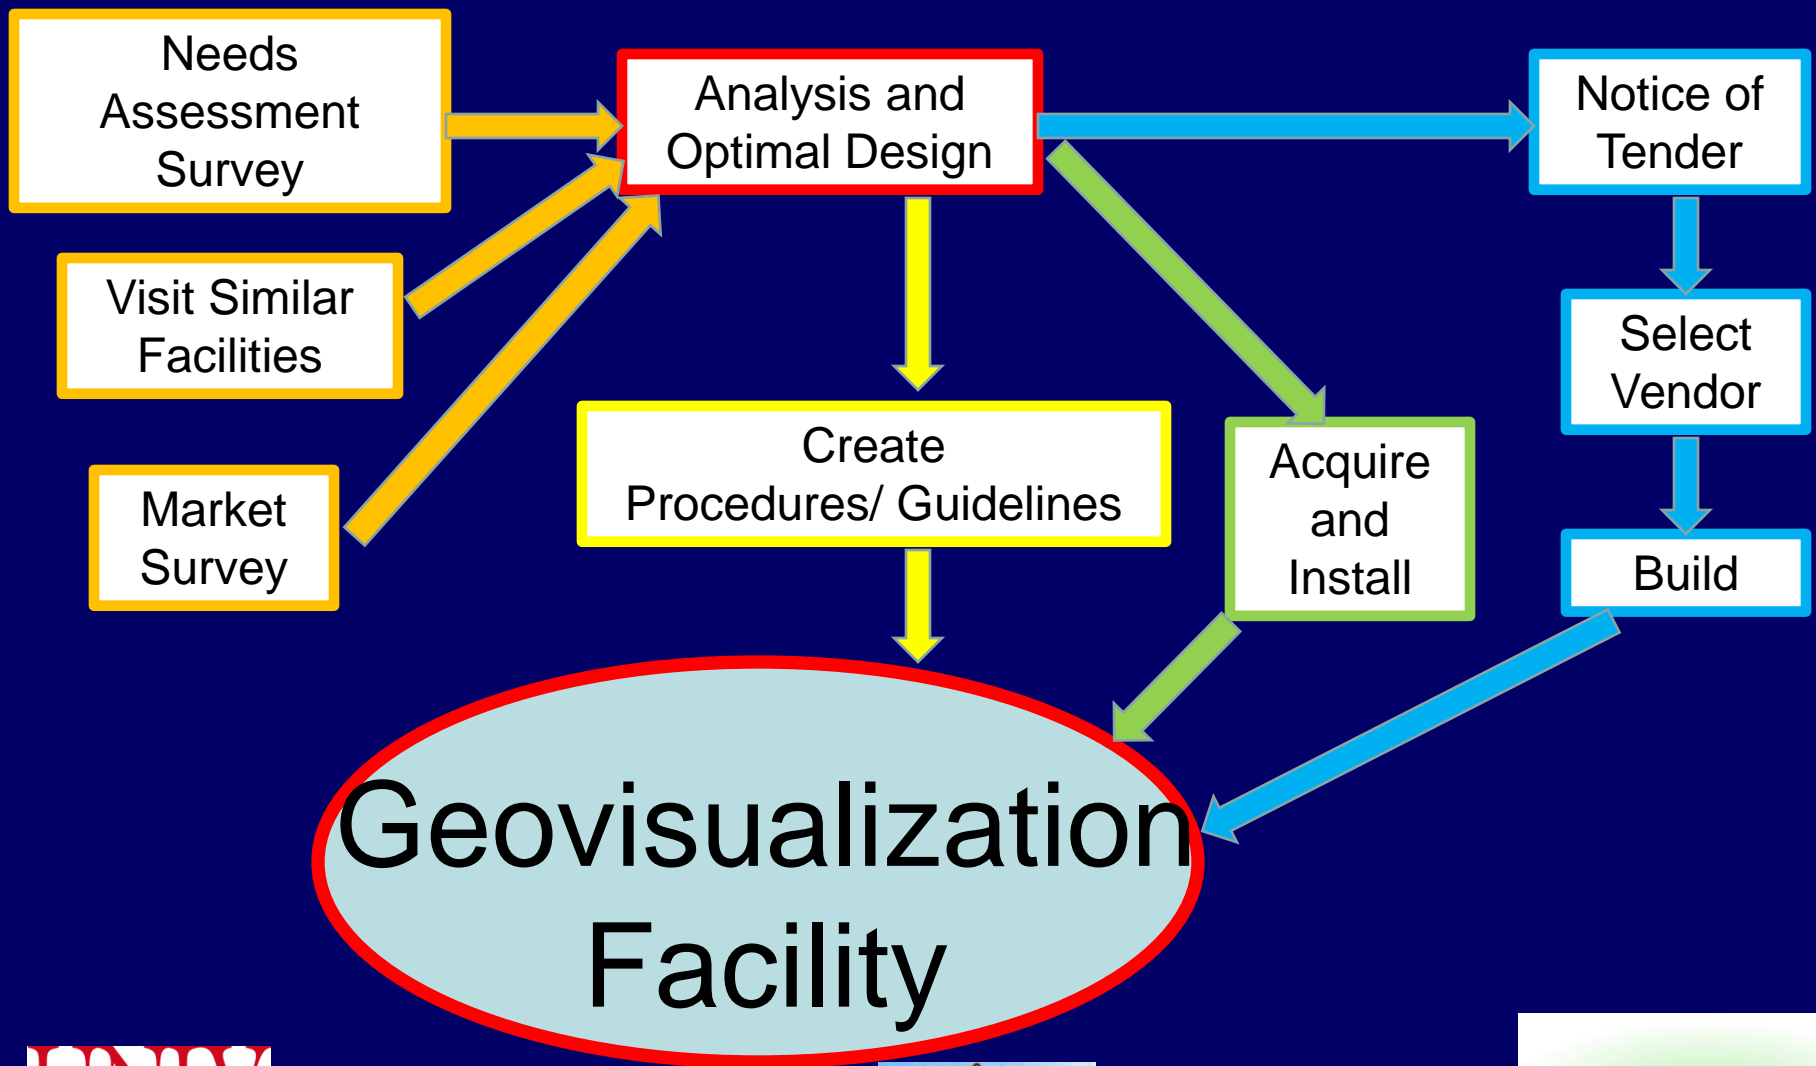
Needs Assessment Survey

Analysis and Optimal Design

Notice of Tender

Visit Similar Facilities

Select Vendor

Create Procedures/ Guidelines

Acquire and Install

Market Survey

Build

Geovisualization Facility

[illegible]